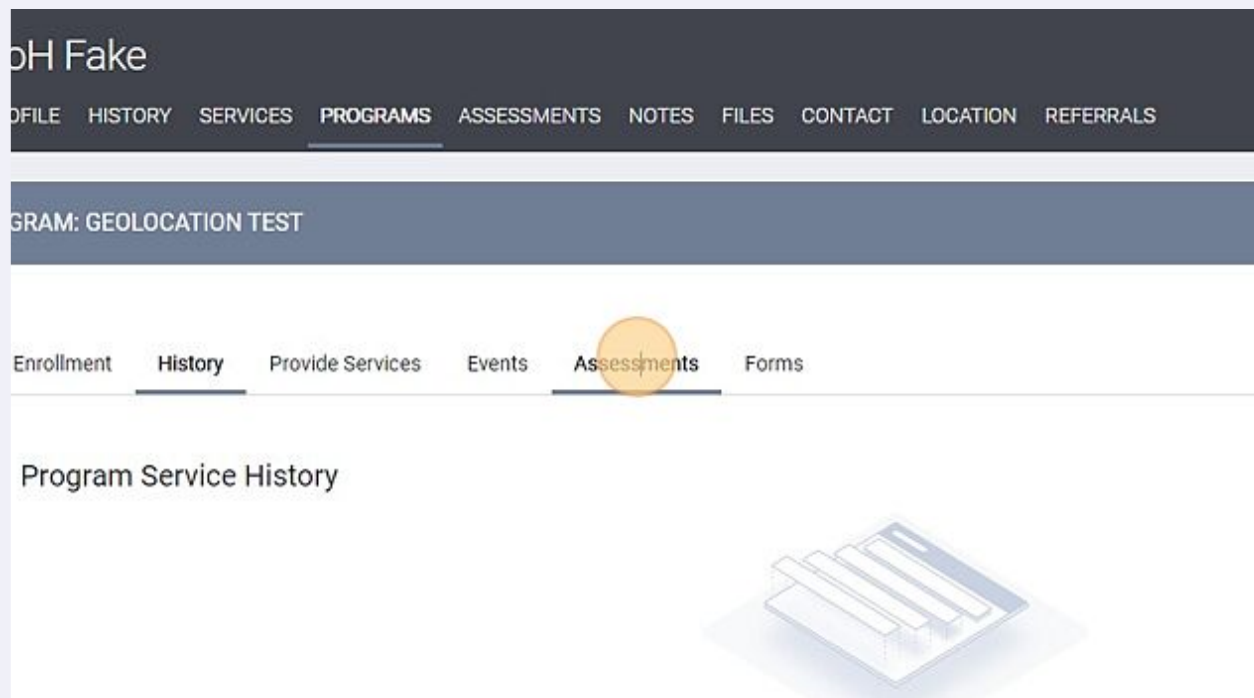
oH Fake

OFILE HISTORY SERVICES PROGRAMS ASSESSMENTS NOTES FILES CONTACT LOCATION REFERRALS

GRAM: GEOLOCATION TEST

Enrollment History Provide Services Events Assessments Forms

Program Service History